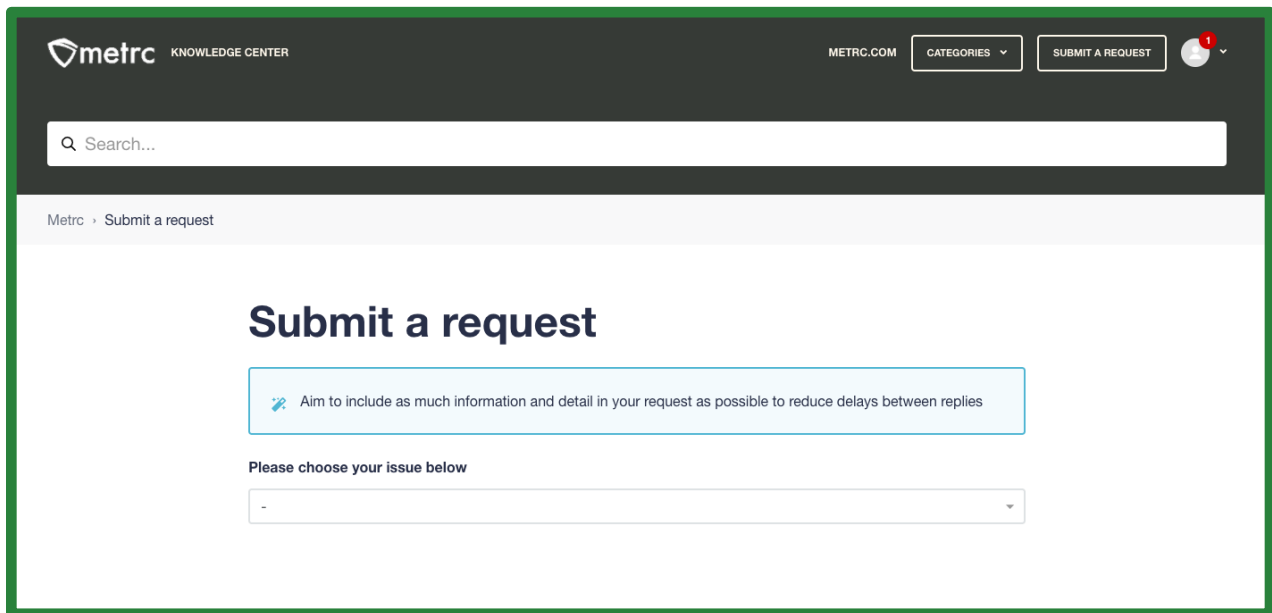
metrc KNOWLEDGE CENTER

METRC.COM CATEGORIES SUBMIT A REQUEST 1

Search...

Metrc › Submit a request

Submit a request

Aim to include as much information and detail in your request as possible to reduce delays between replies

Please choose your issue below

-